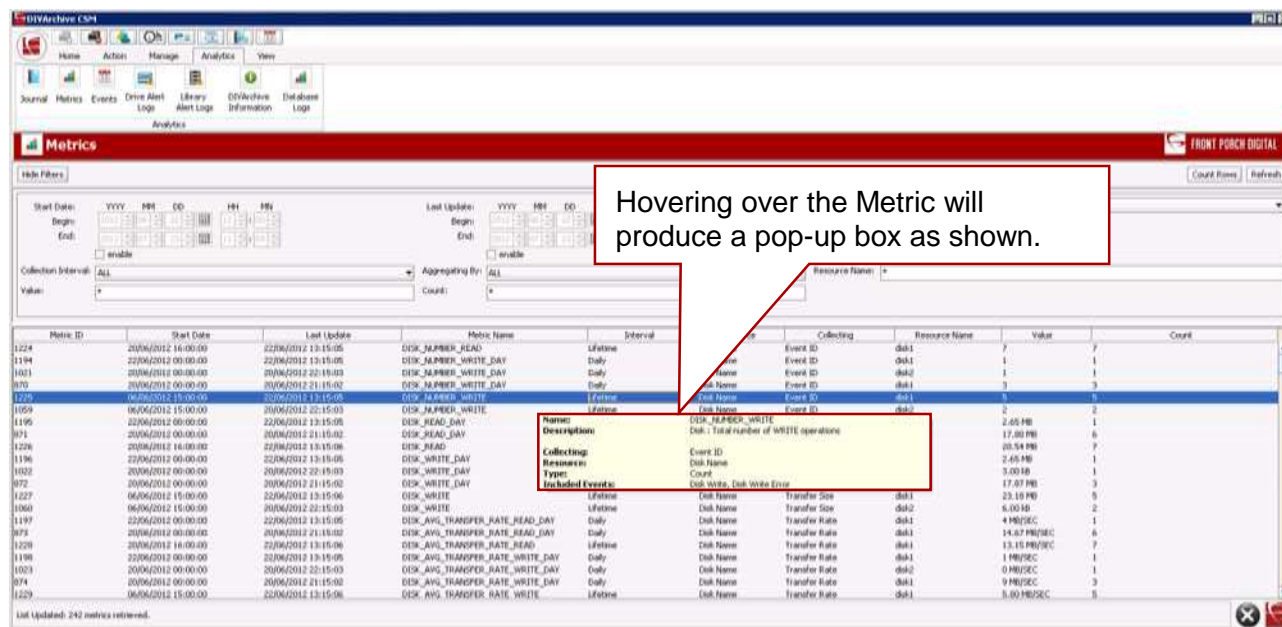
DIVArchive CSM

Home Action Manage Analytics View

Journal Metrics Events Drive Alert Logs Library Alert Logs DIVArchive Information Database Logs

Analytics

Metrics

FRONT PORCH DIGITAL

Hide Filters

Count Rows Refresh

Start Date: YYYY MM DD HH MN
Begin:
End:
enable

Last Update: YYYY MM DD
Begin:
End:
enable

Collection Interval: ALL
Aggregating By: ALL
Resource Name: *
Value: *
Count: *

Hovering over the Metric will produce a pop-up box as shown.

| Metric ID | Start Date | Last Update | Metric Name | Interval | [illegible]e | Collecting | Resource Name | Value | Count |
|---|---|---|---|---|---|---|---|---|---|
| 1224 | 20/06/2012 16:00:00 | 22/06/2012 13:15:05 | DISK_NUMBER_READ | Lifetime | | Event ID | disk1 | 7 | 7 |
| 1194 | 22/06/2012 00:00:00 | 22/06/2012 13:15:05 | DISK_NUMBER_WRITE_DAY | Daily | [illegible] | Event ID | disk1 | 1 | 1 |
| 1021 | 20/06/2012 00:00:00 | 20/06/2012 22:15:03 | DISK_NUMBER_WRITE_DAY | Daily | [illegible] | Event ID | disk2 | 1 | 1 |
| 870 | 20/06/2012 00:00:00 | 20/06/2012 21:15:02 | DISK_NUMBER_WRITE_DAY | Daily | Disk Name | Event ID | disk1 | 3 | 3 |
| 1225 | 06/06/2012 15:00:00 | 22/06/2012 13:15:05 | DISK_NUMBER_WRITE | Lifetime | Disk Name | Event ID | disk1 | 5 | 5 |
| 1059 | 06/06/2012 15:00:00 | 20/06/2012 22:15:03 | DISK_NUMBER_WRITE | Lifetime | Disk Name | Event ID | disk2 | 2 | 2 |
| 1195 | 22/06/2012 00:00:00 | 22/06/2012 13:15:05 | DISK_READ_DAY | | | | | 2.65 MB | 1 |
| 871 | 20/06/2012 00:00:00 | 20/06/2012 21:15:02 | DISK_READ_DAY | | | | | 17.00 MB | 6 |
| 1226 | 20/06/2012 16:00:00 | 22/06/2012 13:15:06 | DISK_READ | | | | | 20.54 MB | 7 |
| 1196 | 22/06/2012 00:00:00 | 22/06/2012 13:15:05 | DISK_WRITE_DAY | | | | | 2.65 MB | 1 |
| 1022 | 20/06/2012 00:00:00 | 20/06/2012 22:15:03 | DISK_WRITE_DAY | | | | | 3.00 kB | 1 |
| 872 | 20/06/2012 00:00:00 | 20/06/2012 21:15:02 | DISK_WRITE_DAY | | | | | 17.07 MB | 3 |
| 1227 | 06/06/2012 15:00:00 | 22/06/2012 13:15:06 | DISK_WRITE | Lifetime | Disk Name | Transfer Size | disk1 | 23.10 MB | 5 |
| 1060 | 06/06/2012 15:00:00 | 20/06/2012 22:15:03 | DISK_WRITE | Lifetime | Disk Name | Transfer Size | disk2 | 6.00 kB | 2 |
| 1197 | 22/06/2012 00:00:00 | 22/06/2012 13:15:05 | DISK_AVG_TRANSFER_RATE_READ_DAY | Daily | Disk Name | Transfer Rate | disk1 | 4 MB/SEC | 1 |
| 873 | 20/06/2012 00:00:00 | 20/06/2012 21:15:02 | DISK_AVG_TRANSFER_RATE_READ_DAY | Daily | Disk Name | Transfer Rate | disk1 | 14.67 MB/SEC | 6 |
| 1228 | 20/06/2012 16:00:00 | 22/06/2012 13:15:06 | DISK_AVG_TRANSFER_RATE_READ | Lifetime | Disk Name | Transfer Rate | disk1 | 13.15 MB/SEC | 7 |
| 1198 | 22/06/2012 00:00:00 | 22/06/2012 13:15:05 | DISK_AVG_TRANSFER_RATE_WRITE_DAY | Daily | Disk Name | Transfer Rate | disk1 | 1 MB/SEC | 1 |
| 1023 | 20/06/2012 00:00:00 | 20/06/2012 22:15:03 | DISK_AVG_TRANSFER_RATE_WRITE_DAY | Daily | Disk Name | Transfer Rate | disk2 | 0 MB/SEC | 1 |
| 874 | 20/06/2012 00:00:00 | 20/06/2012 21:15:02 | DISK_AVG_TRANSFER_RATE_WRITE_DAY | Daily | Disk Name | Transfer Rate | disk1 | 9 MB/SEC | 3 |
| 1229 | 06/06/2012 15:00:00 | 22/06/2012 13:15:06 | DISK_AVG_TRANSFER_RATE_WRITE | Lifetime | Disk Name | Transfer Rate | disk1 | 5.00 MB/SEC | 5 |

Name: DISK_NUMBER_WRITE
Description: Disk : Total number of WRITE operations
Collecting: Event ID
Resource: Disk Name
Type: Count
Included Events: Disk Write, Disk Write Error

List Updated: 242 metrics retrieved.